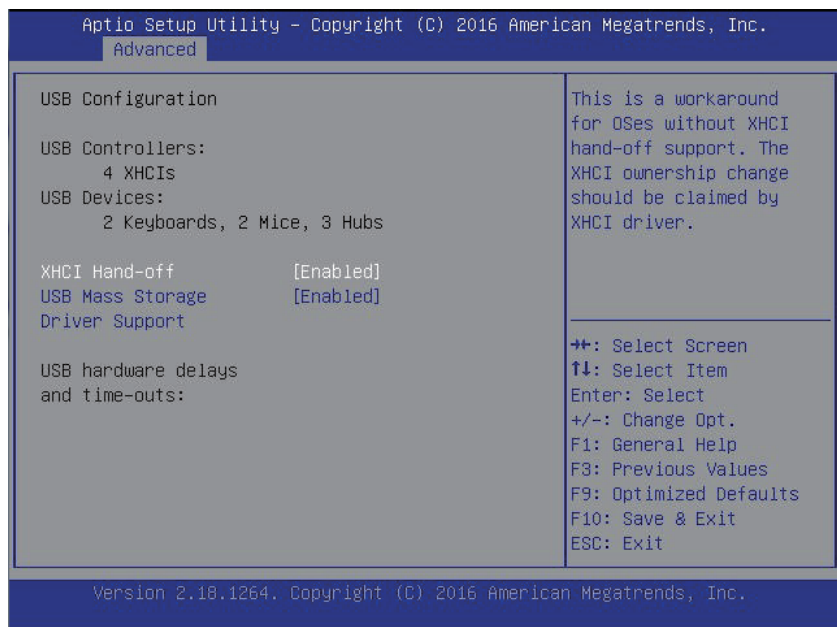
Aptio Setup Utility – Copyright (C) 2016 American Megatrends, Inc.
Advanced

USB Configuration

USB Controllers:
4 XHCIs
USB Devices:
2 Keyboards, 2 Mice, 3 Hubs

XHCI Hand-off [Enabled]
USB Mass Storage Driver Support [Enabled]

USB hardware delays and time-outs:

This is a workaround for OSes without XHCI hand-off support. The XHCI ownership change should be claimed by XHCI driver.

→←: Select Screen
↑↓: Select Item
Enter: Select
+/–: Change Opt.
F1: General Help
F3: Previous Values
F9: Optimized Defaults
F10: Save & Exit
ESC: Exit

Version 2.18.1264. Copyright (C) 2016 American Megatrends, Inc.